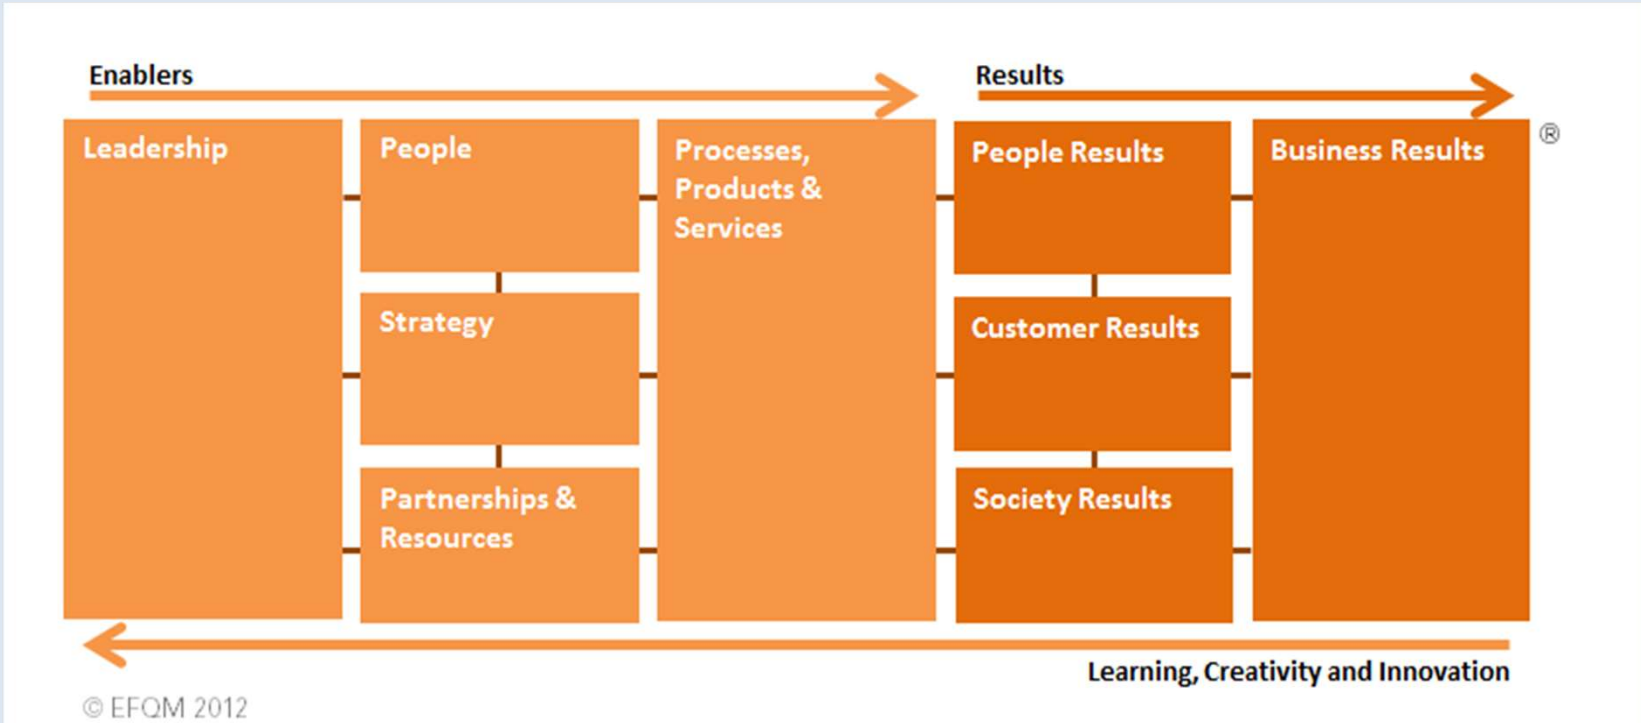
Enablers

Results

Leadership

People

Strategy

Partnerships & Resources

Processes, Products & Services

People Results

Customer Results

Society Results

Business Results

®

Learning, Creativity and Innovation

© EFQM 2012